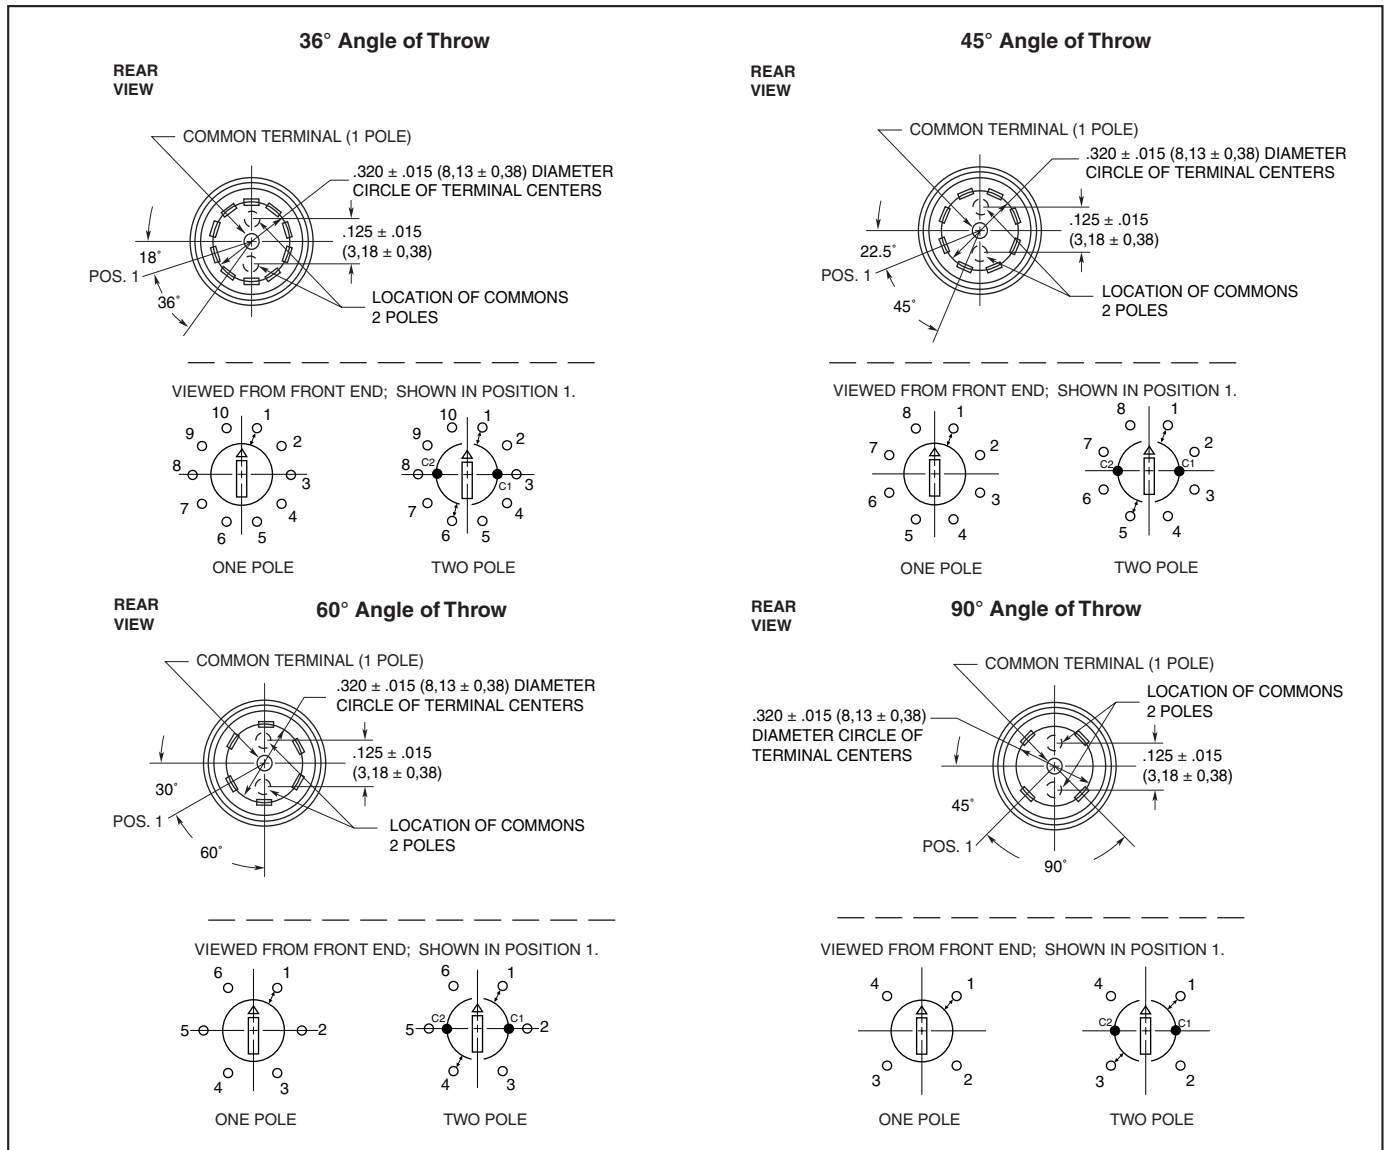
36° Angle of Throw

REAR VIEW

COMMON TERMINAL (1 POLE)

.320 ± .015 (8,13 ± 0,38) DIAMETER CIRCLE OF TERMINAL CENTERS

.125 ± .015 (3,18 ± 0,38)

18°

POS. 1

36°

LOCATION OF COMMONS 2 POLES

VIEWED FROM FRONT END; SHOWN IN POSITION 1.

10 1 9 2 8 3 7 4 6 5

10 1 9 2 8 C2 C1 3 7 4 6 5

ONE POLE

TWO POLE

45° Angle of Throw

REAR VIEW

COMMON TERMINAL (1 POLE)

.320 ± .015 (8,13 ± 0,38) DIAMETER CIRCLE OF TERMINAL CENTERS

.125 ± .015 (3,18 ± 0,38)

22.5°

POS. 1

45°

LOCATION OF COMMONS 2 POLES

VIEWED FROM FRONT END; SHOWN IN POSITION 1.

8 1 7 2 6 3 5 4

8 1 7 2 C2 C1 6 3 5 4

ONE POLE

TWO POLE

REAR VIEW

60° Angle of Throw

COMMON TERMINAL (1 POLE)

.320 ± .015 (8,13 ± 0,38) DIAMETER CIRCLE OF TERMINAL CENTERS

.125 ± .015 (3,18 ± 0,38)

30°

POS. 1

60°

LOCATION OF COMMONS 2 POLES

VIEWED FROM FRONT END; SHOWN IN POSITION 1.

6 1 5 2 4 3

6 1 5 C2 C1 2 4 3

ONE POLE

TWO POLE

REAR VIEW

90° Angle of Throw

COMMON TERMINAL (1 POLE)

LOCATION OF COMMONS 2 POLES

.320 ± .015 (8,13 ± 0,38) DIAMETER CIRCLE OF TERMINAL CENTERS

.125 ± .015 (3,18 ± 0,38)

45°

POS. 1

90°

VIEWED FROM FRONT END; SHOWN IN POSITION 1.

4 1 3 2

4 1 C2 C1 3 2

ONE POLE

TWO POLE